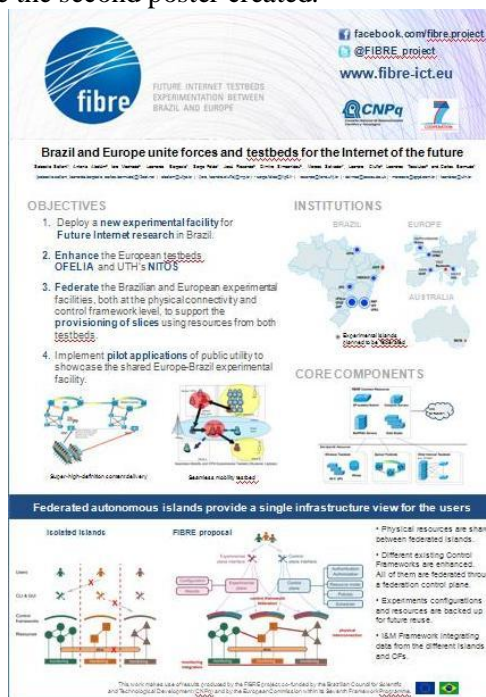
the second poster created.

facebook.com/fibre.project
@FIBRE_project
www.fibre-ict.eu

fibre

FUTURE INTERNET TESTBEDS EXPERIMENTATION BETWEEN BRAZIL AND EUROPE

CNPq

7

Brazil and Europe unite forces and testbeds for the Internet of the future

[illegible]

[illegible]

OBJECTIVES

1. Deploy a new experimental facility for Future Internet research in Brazil.

2. Enhance the European testbeds OFELIA and UTH's NITOS

3. Federate the Brazilian and European experimental facilities, both at the physical connectivity and control framework level, to support the provisioning of slices using resources from both testbeds.

4. Implement pilot applications of public utility to showcase the shared Europe-Brazil experimental facility.

Super-high-definition content delivery

Seamless mobility testbed

INSTITUTIONS

BRAZIL

EUROPE

AUSTRALIA

Experimental islands planned to be federated

CORE COMPONENTS

Federated autonomous islands provide a single infrastructure view for the users

Isolated islands

FIBRE proposal

• Physical resources are shar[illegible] between federated islands.

• Different existing Control Frameworks are enhanced. All of them are federated throu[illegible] a federation control plane.

• Experiments configurations and resources are backed up for future reuse.

• I&M Framework integrating data from the different islands and CFs.

This work makes use of results produced by the FIBRE project co-funded by the Brazilian Council for Scientific and Technological Development (CNPq) and by the European Commission within its Seventh Framework Programme.